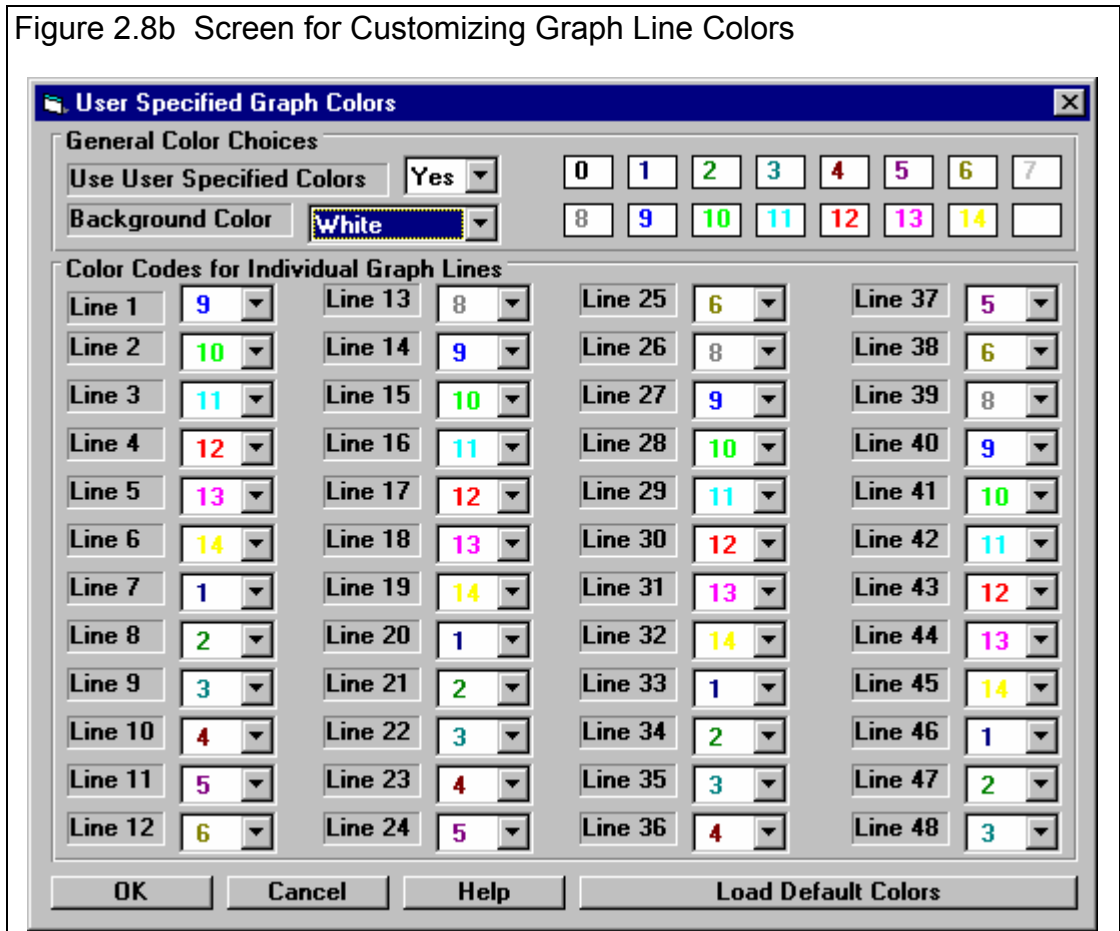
Figure 2.8b Screen for Customizing Graph Line Colors

User Specified Graph Colors

General Color Choices

Use User Specified Colors Yes

Background Color White

0 1 2 3 4 5 6 7
8 9 10 11 12 13 14

Color Codes for Individual Graph Lines

| | | | | | | | |
|---|---|---|---|---|---|---|---|
| Line 1 | 9 | Line 13 | 8 | Line 25 | 6 | Line 37 | 5 |
| Line 2 | 10 | Line 14 | 9 | Line 26 | 8 | Line 38 | 6 |
| Line 3 | 11 | Line 15 | 10 | Line 27 | 9 | Line 39 | 8 |
| Line 4 | 12 | Line 16 | 11 | Line 28 | 10 | Line 40 | 9 |
| Line 5 | 13 | Line 17 | 12 | Line 29 | 11 | Line 41 | 10 |
| Line 6 | 14 | Line 18 | 13 | Line 30 | 12 | Line 42 | 11 |
| Line 7 | 1 | Line 19 | 14 | Line 31 | 13 | Line 43 | 12 |
| Line 8 | 2 | Line 20 | 1 | Line 32 | 14 | Line 44 | 13 |
| Line 9 | 3 | Line 21 | 2 | Line 33 | 1 | Line 45 | 14 |
| Line 10 | 4 | Line 22 | 3 | Line 34 | 2 | Line 46 | 1 |
| Line 11 | 5 | Line 23 | 4 | Line 35 | 3 | Line 47 | 2 |
| Line 12 | 6 | Line 24 | 5 | Line 36 | 4 | Line 48 | 3 |

OK Cancel Help Load Default Colors